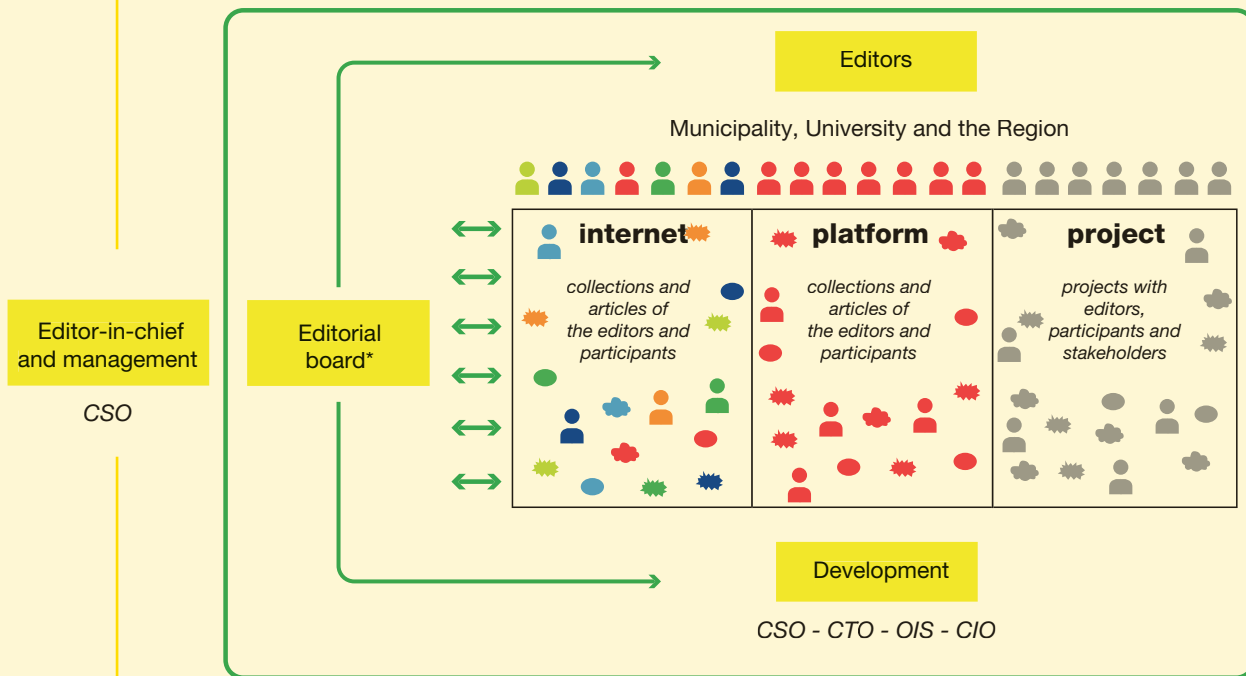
Editors

Municipality, University and the Region

Editor-in-chief and management

CSO

Editorial board*

internet

collections and articles of the editors and participants

platform

collections and articles of the editors and participants

project

projects with editors, participants and stakeholders

Development

CSO - CTO - OIS - CIO